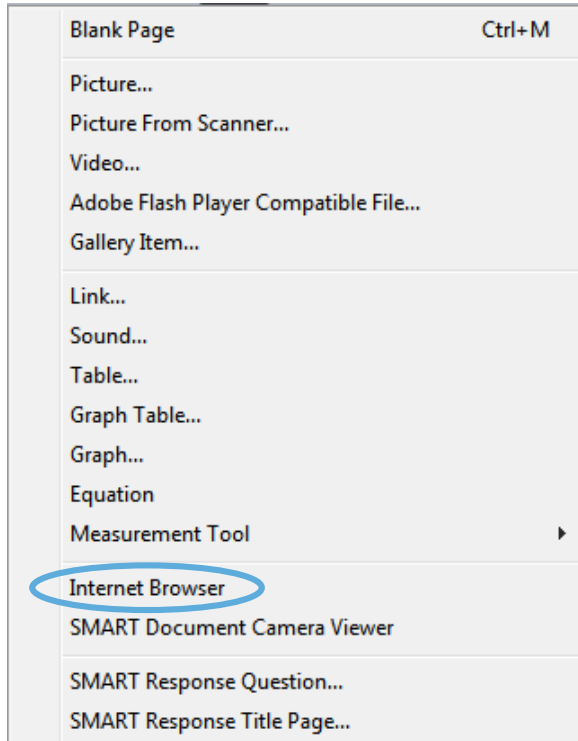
Blank Page Ctrl+M

Picture...
Picture From Scanner...
Video...
Adobe Flash Player Compatible File...
Gallery Item...

Link...
Sound...
Table...
Graph Table...
Graph...
Equation
Measurement Tool

Internet Browser
SMART Document Camera Viewer

SMART Response Question...
SMART Response Title Page...